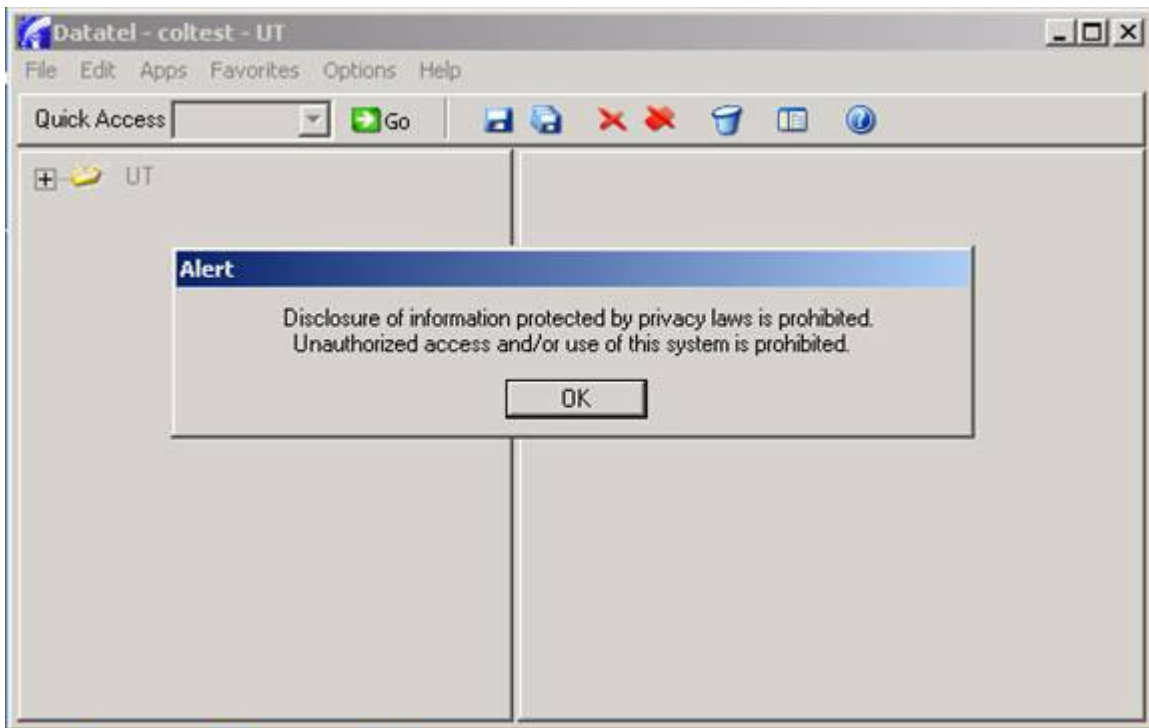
Datatel - coltest - UT

File Edit Apps Favorites Options Help

Quick Access Go

UT

Alert

Disclosure of information protected by privacy laws is prohibited. Unauthorized access and/or use of this system is prohibited.

OK